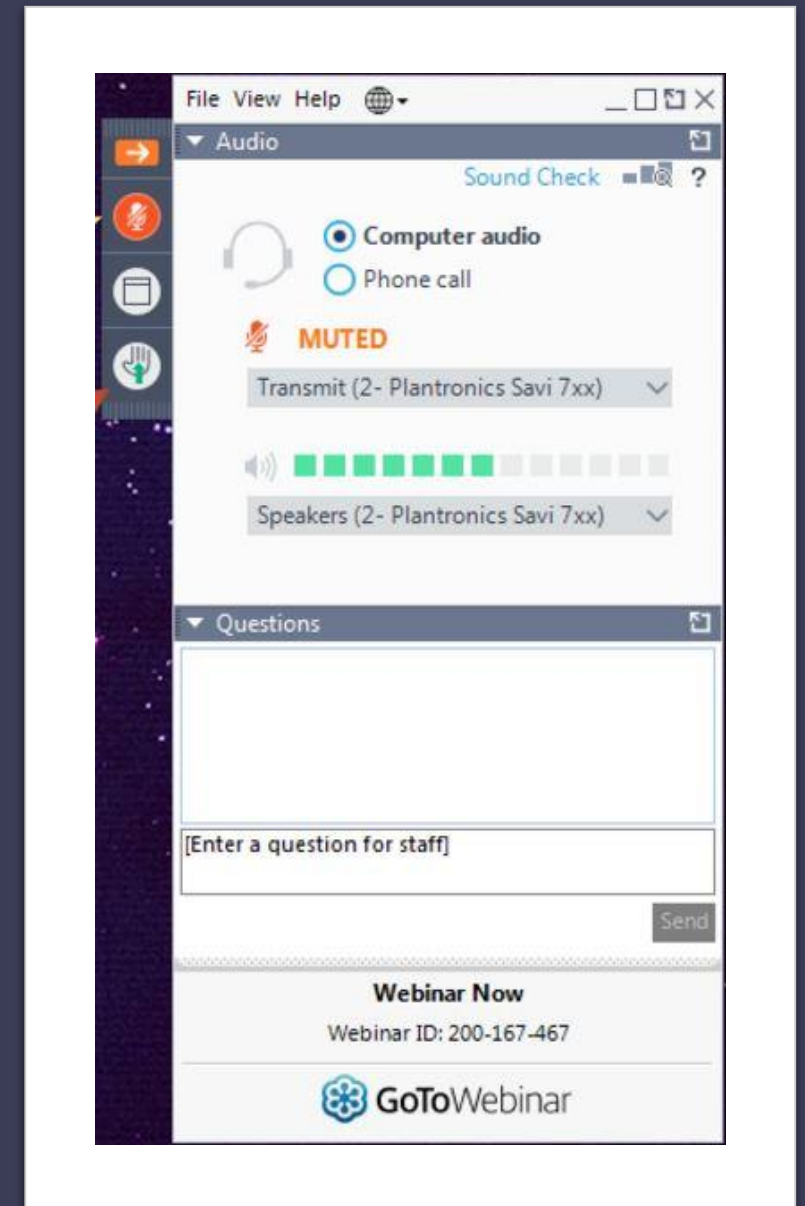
File View Help

Audio

Sound Check ?

Computer audio

Phone call

MUTED

Transmit (2- Plantronics Savi 7xx)

Speakers (2- Plantronics Savi 7xx)

Questions

[Enter a question for staff]

Send

Webinar Now

Webinar ID: 200-167-467

GoToWebinar